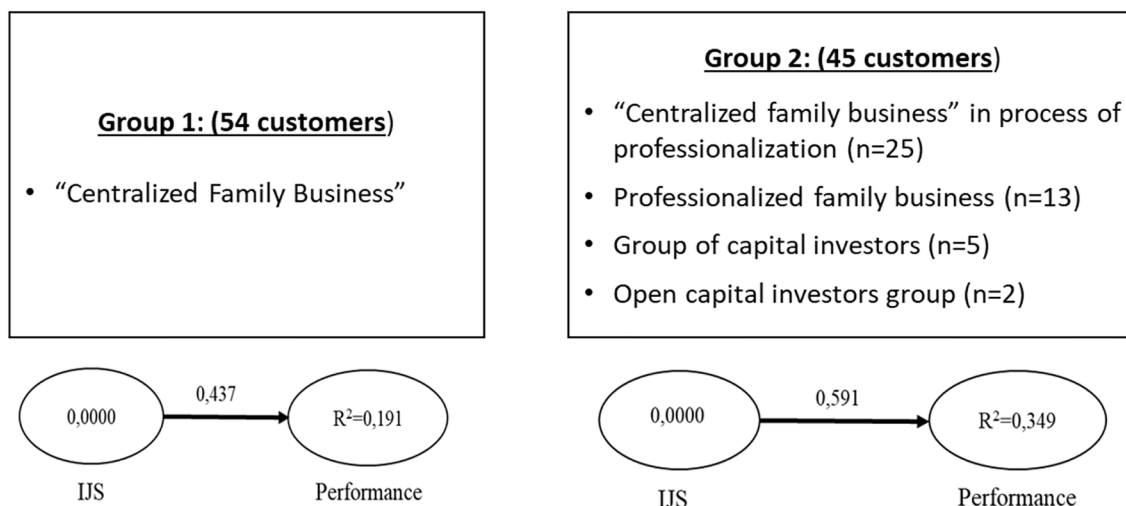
Group 1: (54 customers)

• "Centralized Family Business"

Group 2: (45 customers)

• "Centralized family business" in process of professionalization (n=25)
• Professionalized family business (n=13)
• Group of capital investors (n=5)
• Open capital investors group (n=2)

0,0000

0,437

$R^2$=0,191

IJS

Performance

0,0000

0,591

$R^2$=0,349

IJS

Performance